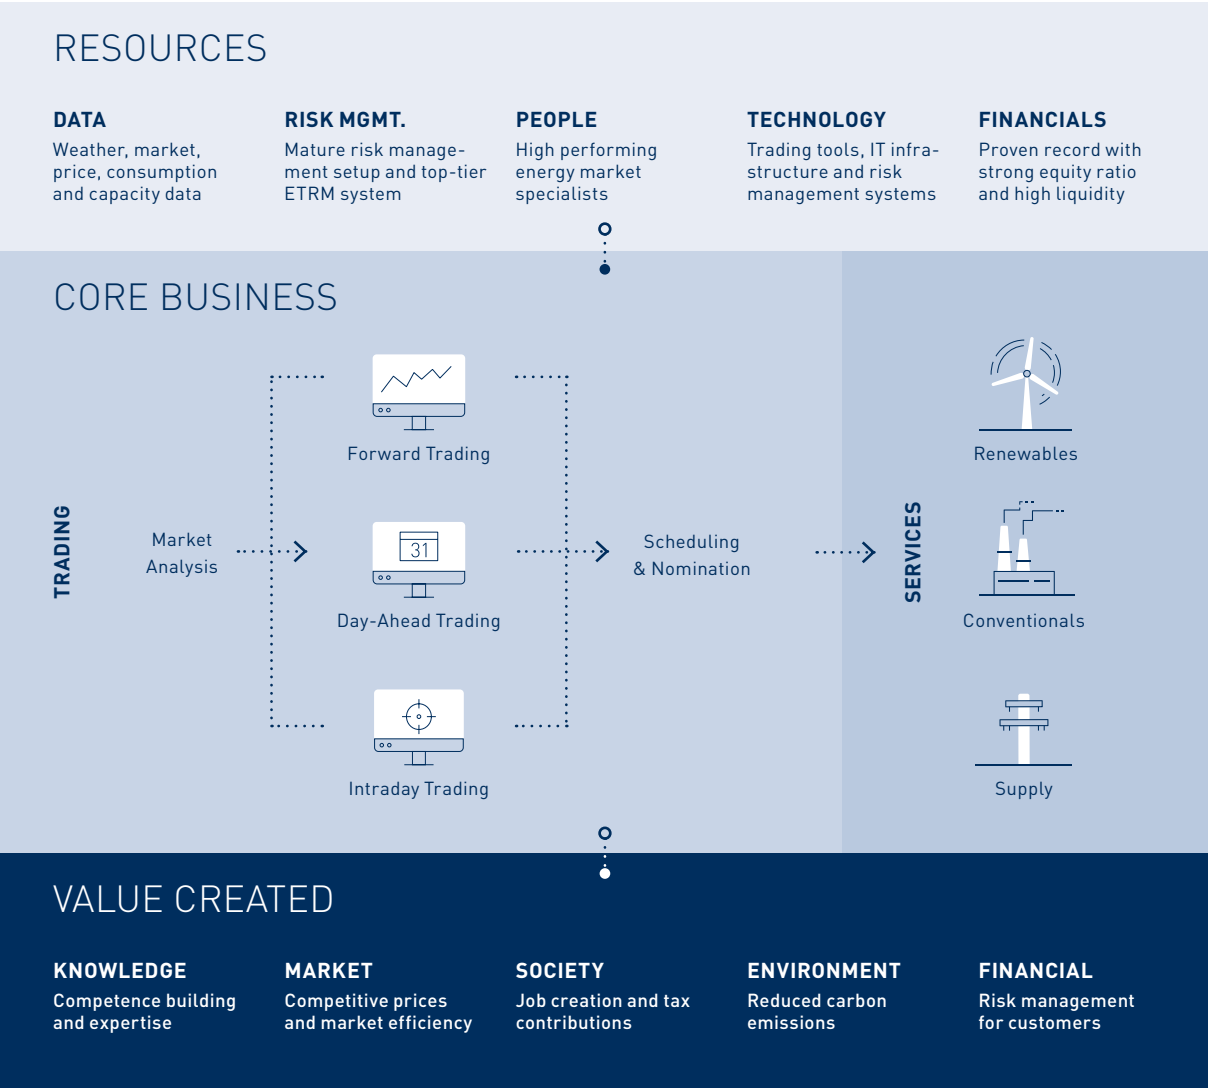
RESOURCES

DATA
Weather, market, price, consumption and capacity data

RISK MGMT.
Mature risk management setup and top-tier ETRM system

PEOPLE
High performing energy market specialists

TECHNOLOGY
Trading tools, IT infrastructure and risk management systems

FINANCIALS
Proven record with strong equity ratio and high liquidity

CORE BUSINESS

TRADING

Market Analysis

Forward Trading

31

Day-Ahead Trading

Intraday Trading

Scheduling & Nomination

SERVICES

Renewables

Conventionals

Supply

VALUE CREATED

KNOWLEDGE
Competence building and expertise

MARKET
Competitive prices and market efficiency

SOCIETY
Job creation and tax contributions

ENVIRONMENT
Reduced carbon emissions

FINANCIAL
Risk management for customers